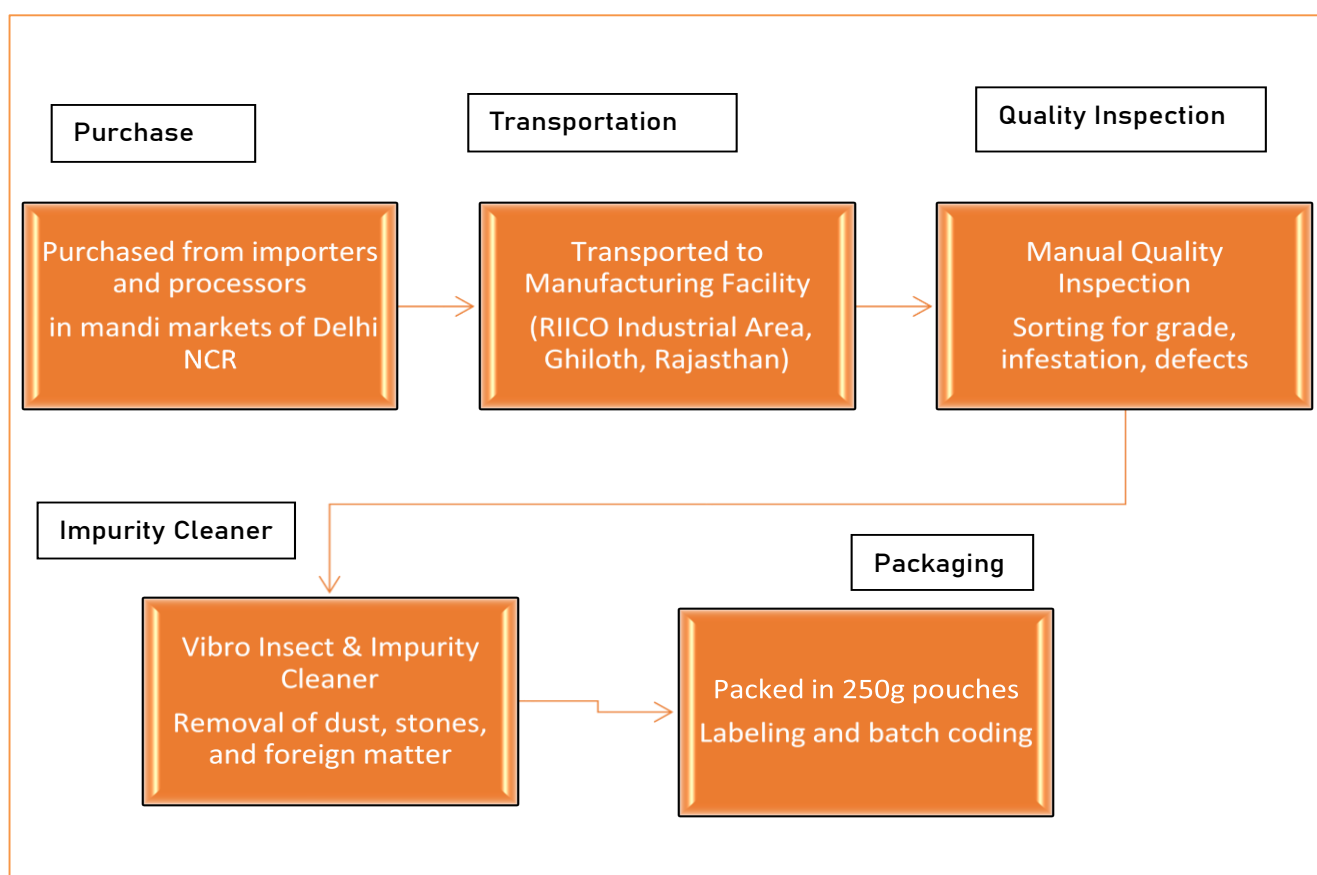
Purchase

Purchased from importers and processors

in mandi markets of Delhi NCR

Transportation

Transported to Manufacturing Facility

(RIICO Industrial Area, Ghiloth, Rajasthan)

Quality Inspection

Manual Quality Inspection

Sorting for grade, infestation, defects

Impurity Cleaner

Vibro Insect & Impurity Cleaner

Removal of dust, stones, and foreign matter

Packaging

Packed in 250g pouches

Labeling and batch coding